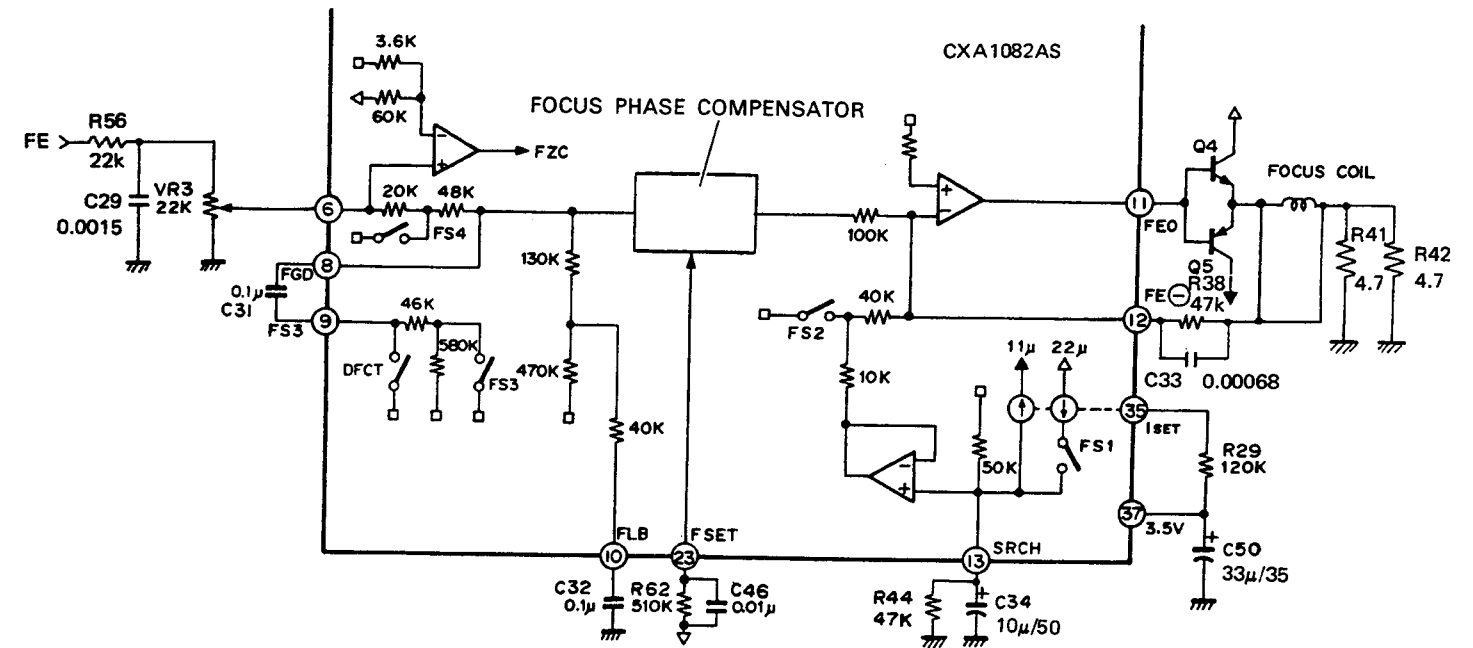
CXA1082AS

FOCUS PHASE COMPENSATOR

3.6K
60K
FZC
FE
R56
22k
C29
0.0015
VR3
22K
6
20K
48K
FS4
8
FGD
0.1μ
C31
FS3
9
46K
580K
DFCT
FS3
130K
470K
40K
100K
40K
FS2
10K
50K
11μ
22μ
FS1
11
FEO
Q4
Q5
FOCUS COIL
R41
4.7
R42
4.7
FE
R38
47K
12
C33
0.00068
35
ISET
R29
120K
37
3.5V
C50
33μ/35
10
FLB
23
FSET
13
SRCH
C32
0.1μ
R62
510K
C46
0.01μ
R44
47K
C34
10μ/50